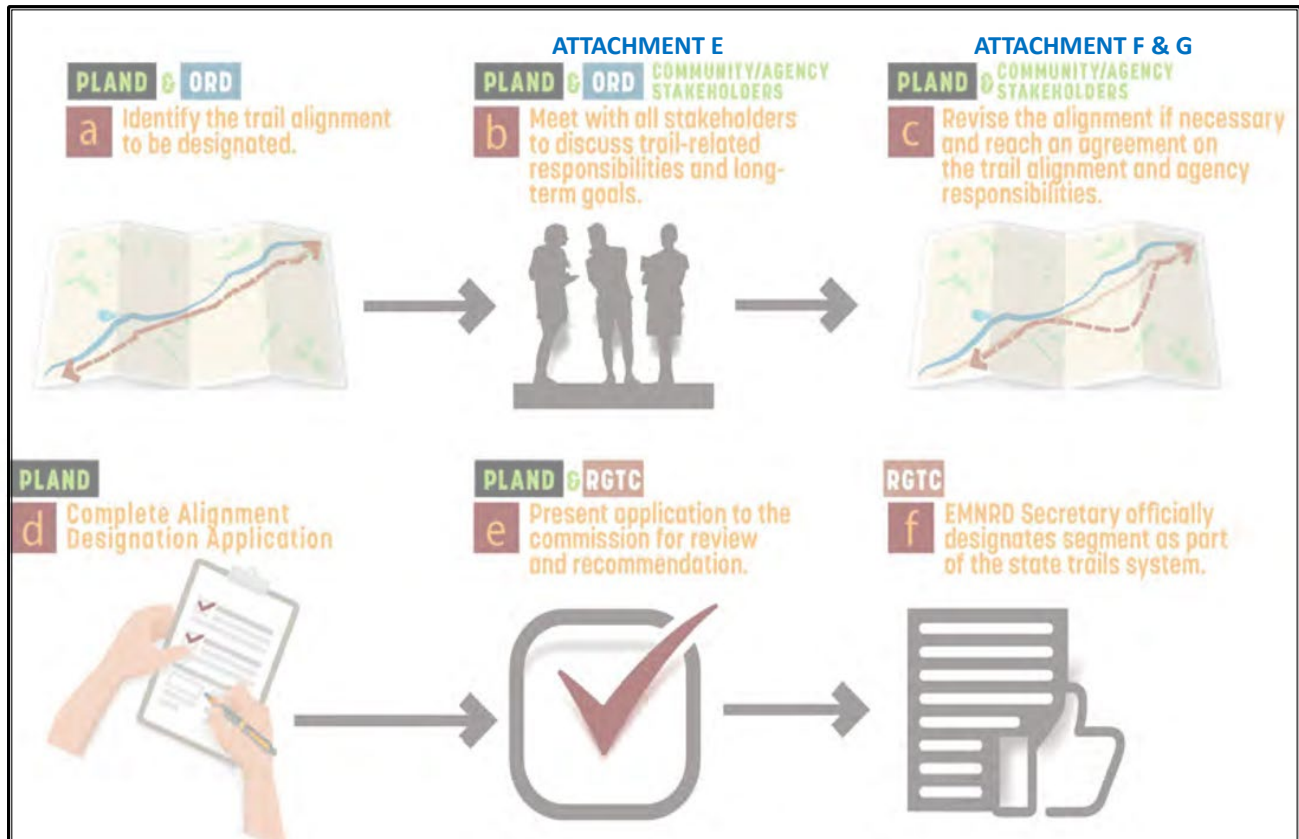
PLAND & ORD
a Identify the trail alignment to be designated.

ATTACHMENT E
PLAND & ORD COMMUNITY/AGENCY STAKEHOLDERS
b Meet with all stakeholders to discuss trail-related responsibilities and long-term goals.

ATTACHMENT F & G
PLAND & COMMUNITY/AGENCY STAKEHOLDERS
c Revise the alignment if necessary and reach an agreement on the trail alignment and agency responsibilities.

PLAND
d Complete Alignment Designation Application

PLAND & RGTC
e Present application to the commission for review and recommendation.

RGTC
f EMNRD Secretary officially designates segment as part of the state trails system.